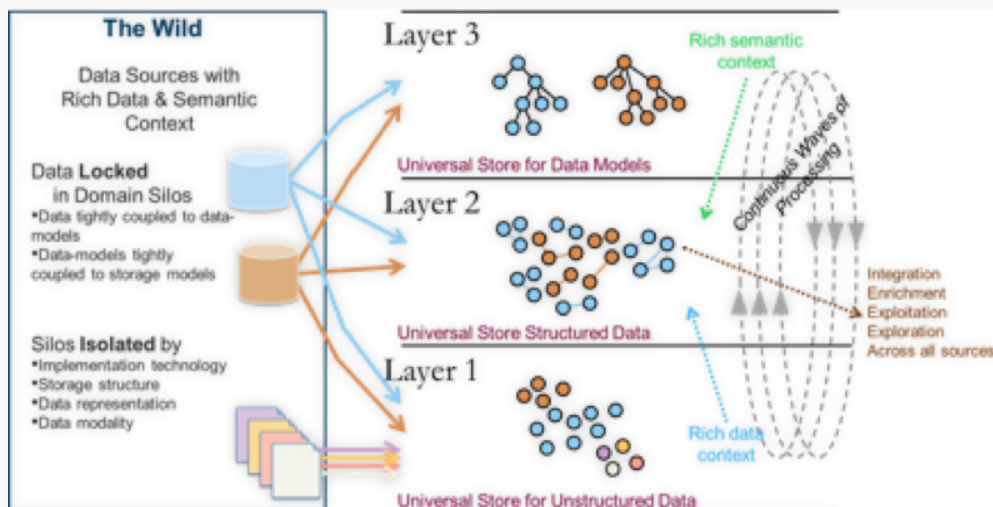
The Wild

Data Sources with Rich Data & Semantic Context

Data Locked in Domain Silos
•Data tightly coupled to data-models
•Data-models tightly coupled to storage models

Silos Isolated by
•Implementation technology
•Storage structure
•Data representation
•Data modality

Layer 3

Universal Store for Data Models

Layer 2

Universal Store Structured Data

Layer 1

Universal Store for Unstructured Data

Rich semantic context

Continuous Waves of Processing

Integration
Enrichment
Exploitation
Exploration
Across all sources

Rich data context